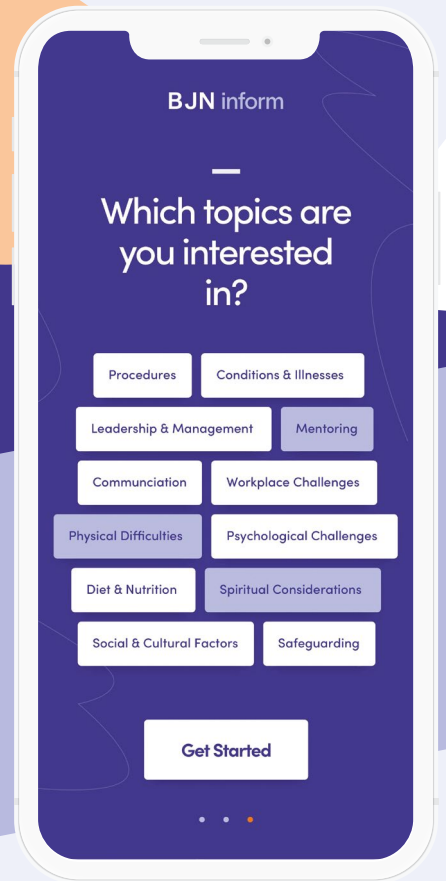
BJN inform

Which topics are you interested in?

Procedures
Conditions & Illnesses
Leadership & Management
Mentoring
Communciation
Workplace Challenges
Physical Difficulties
Psychological Challenges
Diet & Nutrition
Spiritual Considerations
Social & Cultural Factors
Safeguarding

Get Started